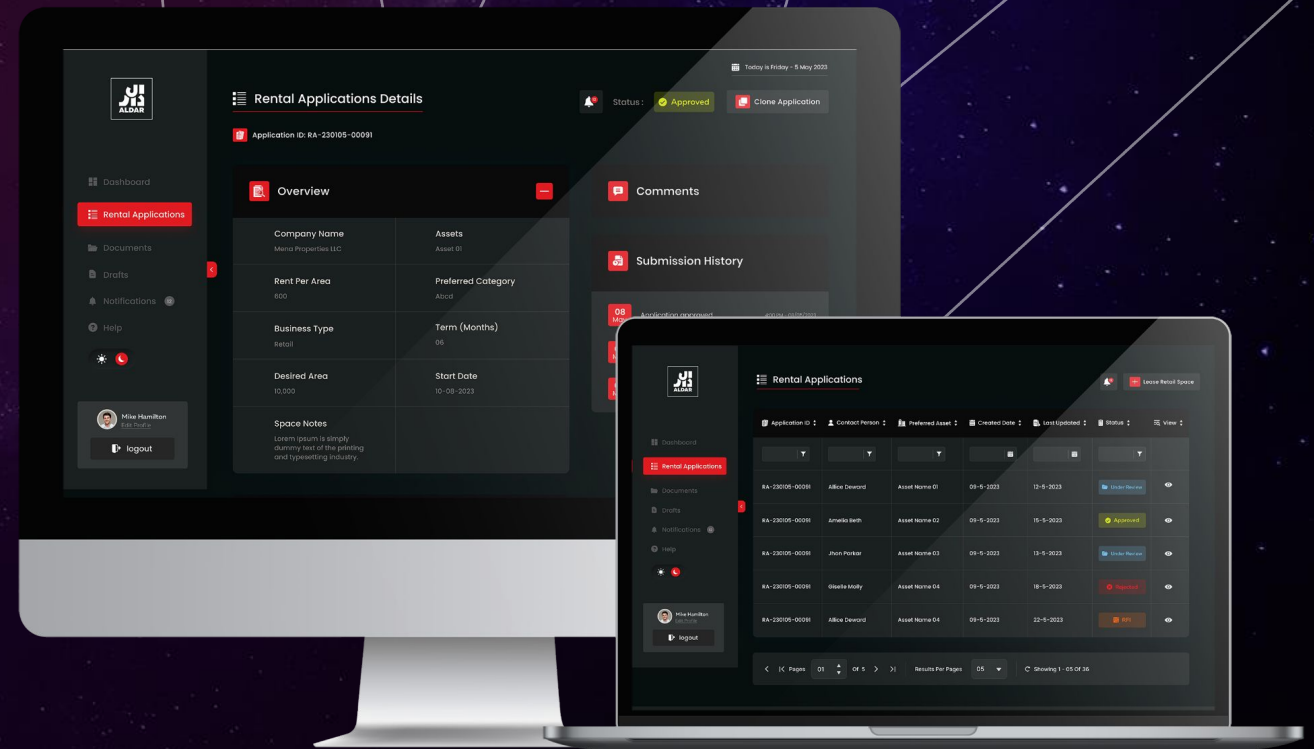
ALDAR

Today is Friday - 5 May 2023

Rental Applications Details

Status : Approved

Clone Application

Application ID: RA-230105-00091

Dashboard

Rental Applications

Documents

Drafts

Notifications

Help

Overview

Company Name
Mena Properties LLC

Assets
Asset 01

Rent Per Area
600

Preferred Category
Abcd

Business Type
Retail

Term (Months)
06

Desired Area
10,000

Start Date
10-08-2023

Space Notes
Lorem Ipsum is simply dummy text of the printing and typesetting industry.

Comments

Submission History

08 May Application approved

Mike Hamilton
Edit Profile

logout

ALDAR

Rental Applications

Lease Retail Space

Dashboard

Rental Applications

Documents

Drafts

Notifications

Help

Mike Hamilton
Edit Profile

logout

| Application ID | Contact Person | Preferred Asset | Created Date | Last Updated | Status | View |
|---|---|---|---|---|---|---|
| RA-230105-00091 | Aillice Deward | Asset Name 01 | 09-5-2023 | 12-5-2023 | Under Review | |
| RA-230105-00091 | Amelia Beth | Asset Name 02 | 09-5-2023 | 15-5-2023 | Approved | |
| RA-230105-00091 | Jhon Parkar | Asset Name 03 | 09-5-2023 | 13-5-2023 | Under Review | |
| RA-230105-00091 | Giselle Molly | Asset Name 04 | 09-5-2023 | 18-5-2023 | Rejected | |
| RA-230105-00091 | Aillice Deward | Asset Name 04 | 09-5-2023 | 22-5-2023 | RFI | |

Pages 01 Of 5

Results Per Pages 05

Showing 1 - 05 Of 36